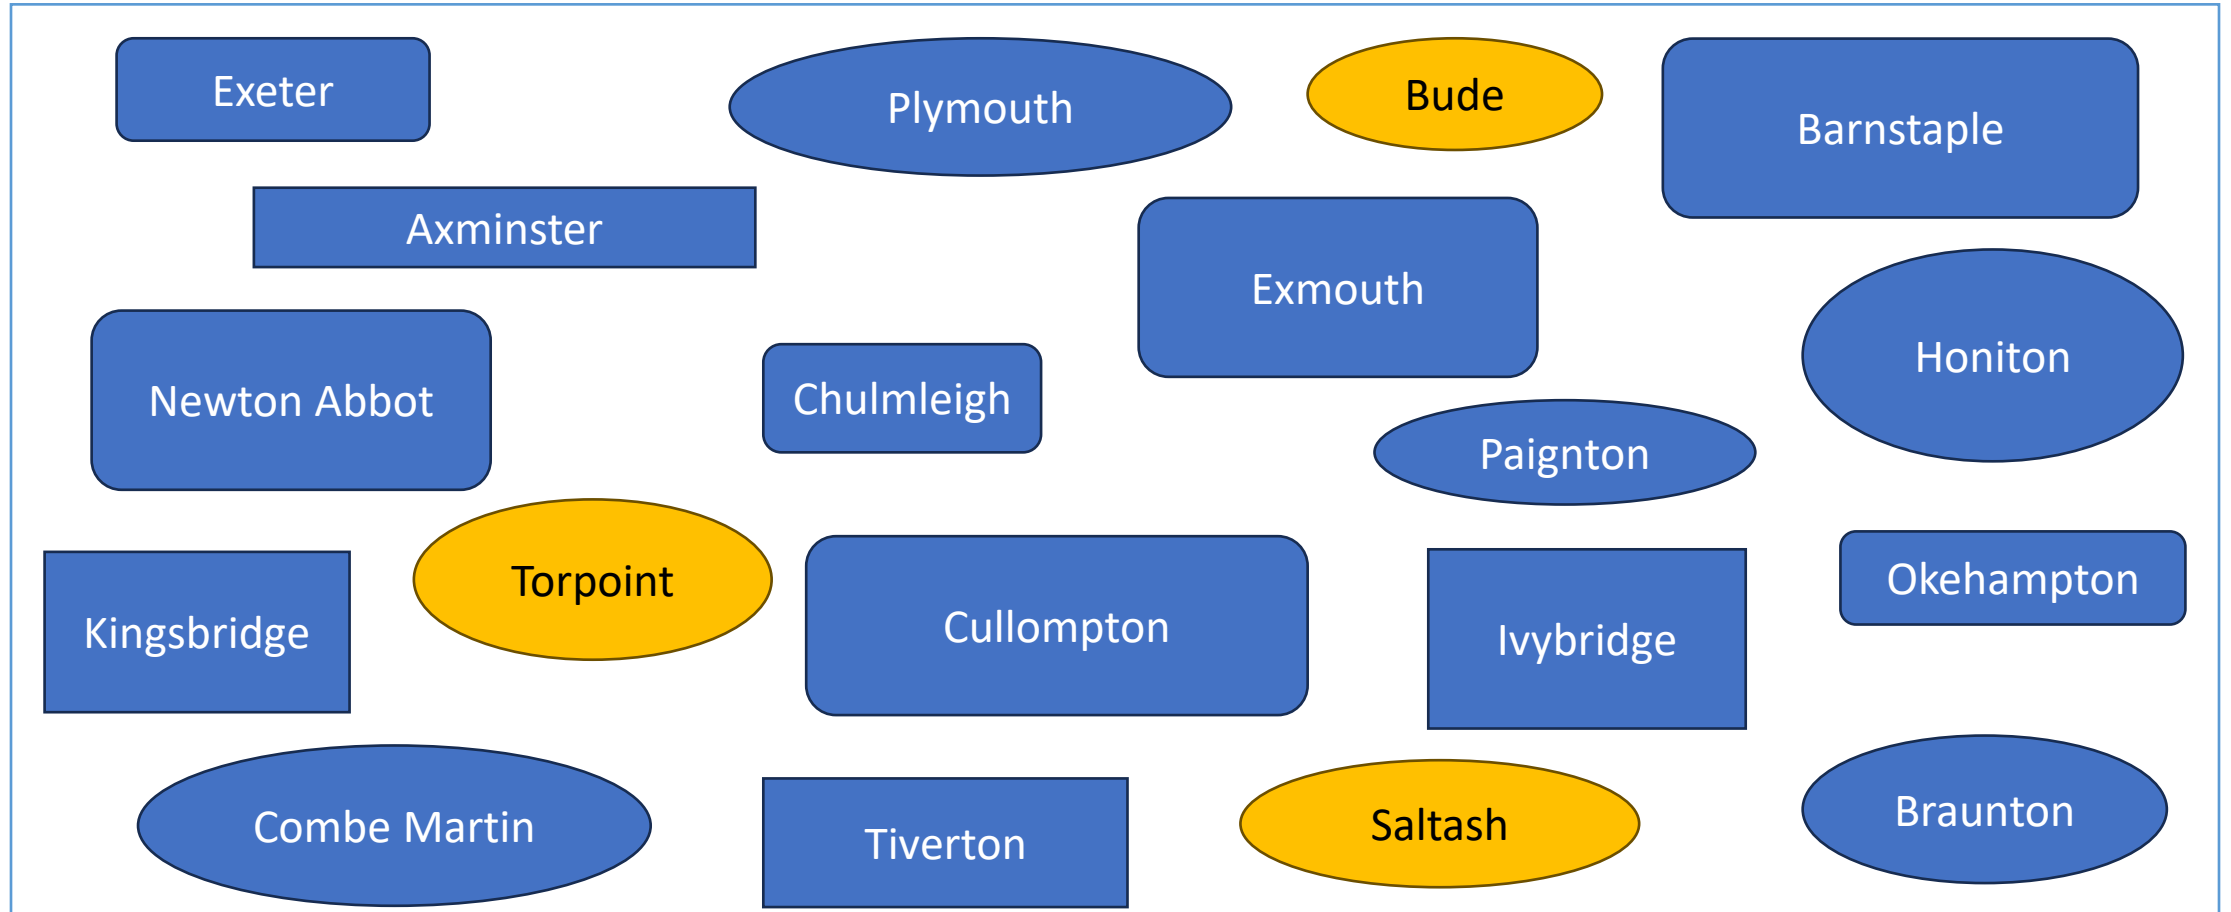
Exeter

Plymouth

Bude

Barnstaple

Axminster

Exmouth

Honiton

Newton Abbot

Chulmleigh

Paignton

Torpoint

Kingsbridge

Cullompton

Ivybridge

Okehampton

Combe Martin

Tiverton

Saltash

Braunton